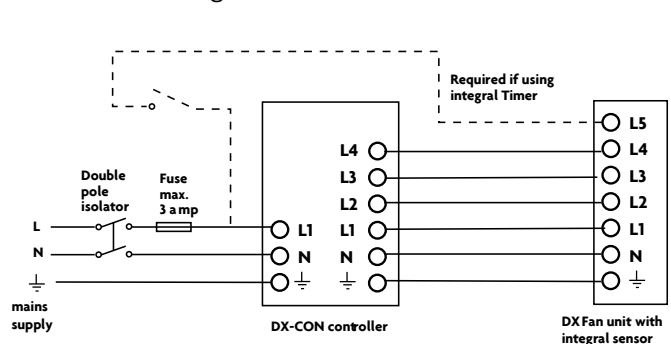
Required if using integral Timer

Double pole isolator

Fuse max. 3 amp

L
N
$\pm$

mains supply

L1
N
$\pm$

L4
L3
L2
L1
N
$\pm$

DX-CON controller

L5
L4
L3
L2
L1
N
$\pm$

DX Fan unit with integral sensor